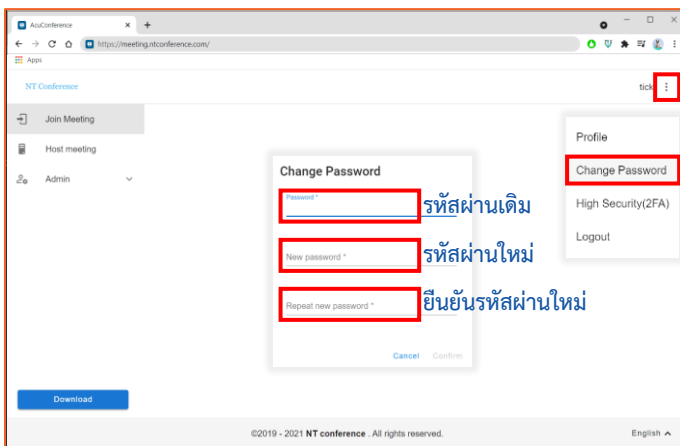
AcuConference
https://meeting.ntconference.com/
Apps

NT Conference

tick

Join Meeting

Host meeting

Admin

Profile

Change Password

High Security(2FA)

Logout

Change Password

Password *

รหัสผ่านเดิม

New password *

รหัสผ่านใหม่

Repeat new password *

ยืนยันรหัสผ่านใหม่

Cancel Confirm

Download

©2019 - 2021 NT conference . All rights reserved.

English